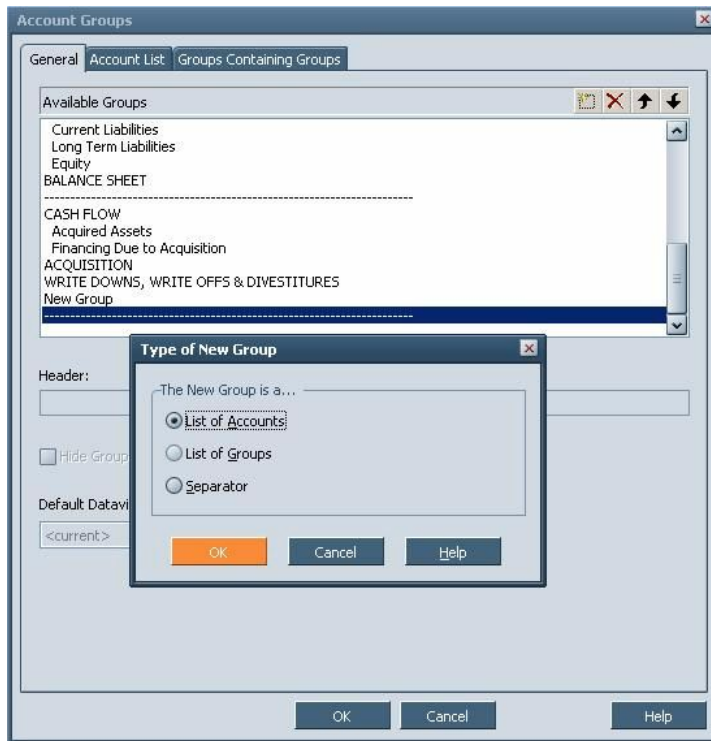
Account Groups

General | Account List | Groups Containing Groups

Available Groups

Current Liabilities
Long Term Liabilities
Equity
BALANCE SHEET
--------------------------------------------------------------------------------
CASH FLOW
Acquired Assets
Financing Due to Acquisition
ACQUISITION
WRITE DOWNS, WRITE OFFS & DIVESTITURES
New Group
--------------------------------------------------------------------------------

Header:

Hide Group

Default Datavi

<current>

Type of New Group

The New Group is a...

List of Accounts

List of Groups

Separator

OK | Cancel | Help

OK | Cancel | Help